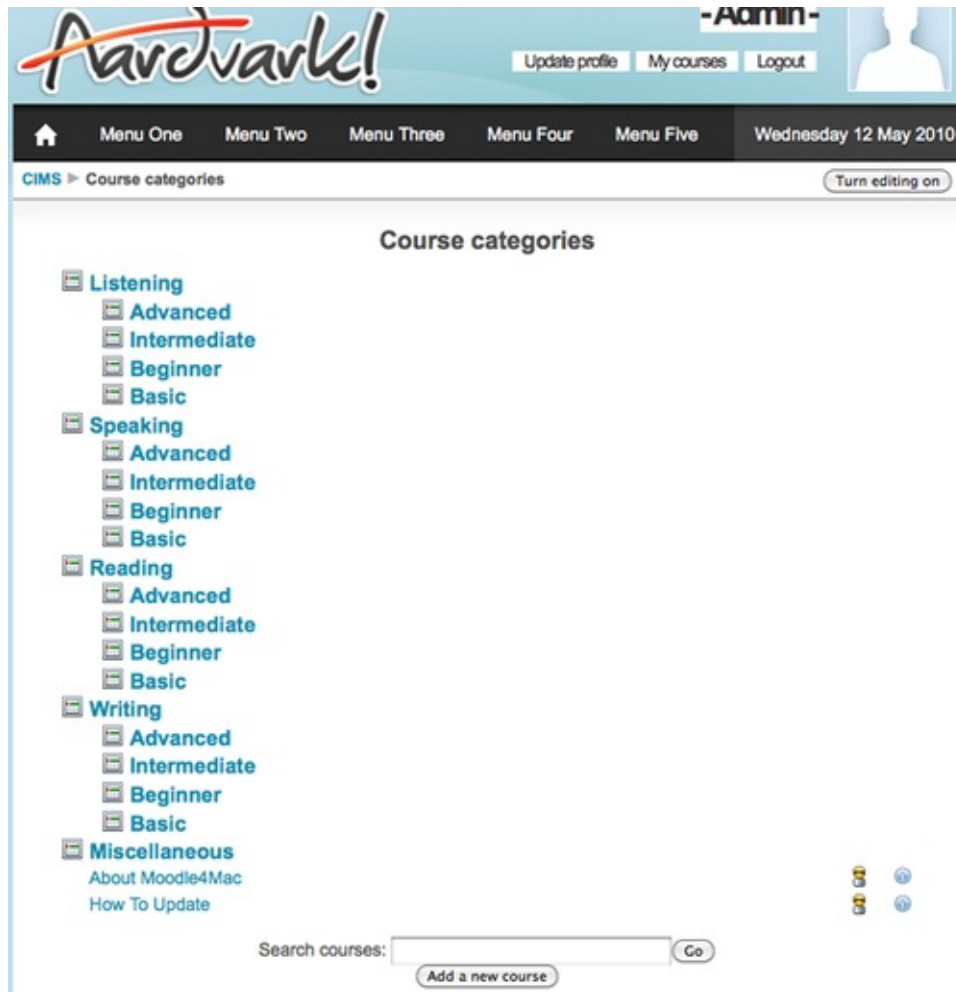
Aardvark!

- Admin -

Update profile My courses Logout

Menu One Menu Two Menu Three Menu Four Menu Five Wednesday 12 May 2010

CIMS ▶ Course categories

Turn editing on

Course categories

Listening
Advanced
Intermediate
Beginner
Basic
Speaking
Advanced
Intermediate
Beginner
Basic
Reading
Advanced
Intermediate
Beginner
Basic
Writing
Advanced
Intermediate
Beginner
Basic
Miscellaneous
About Moodle4Mac
How To Update

Search courses: Go

Add a new course